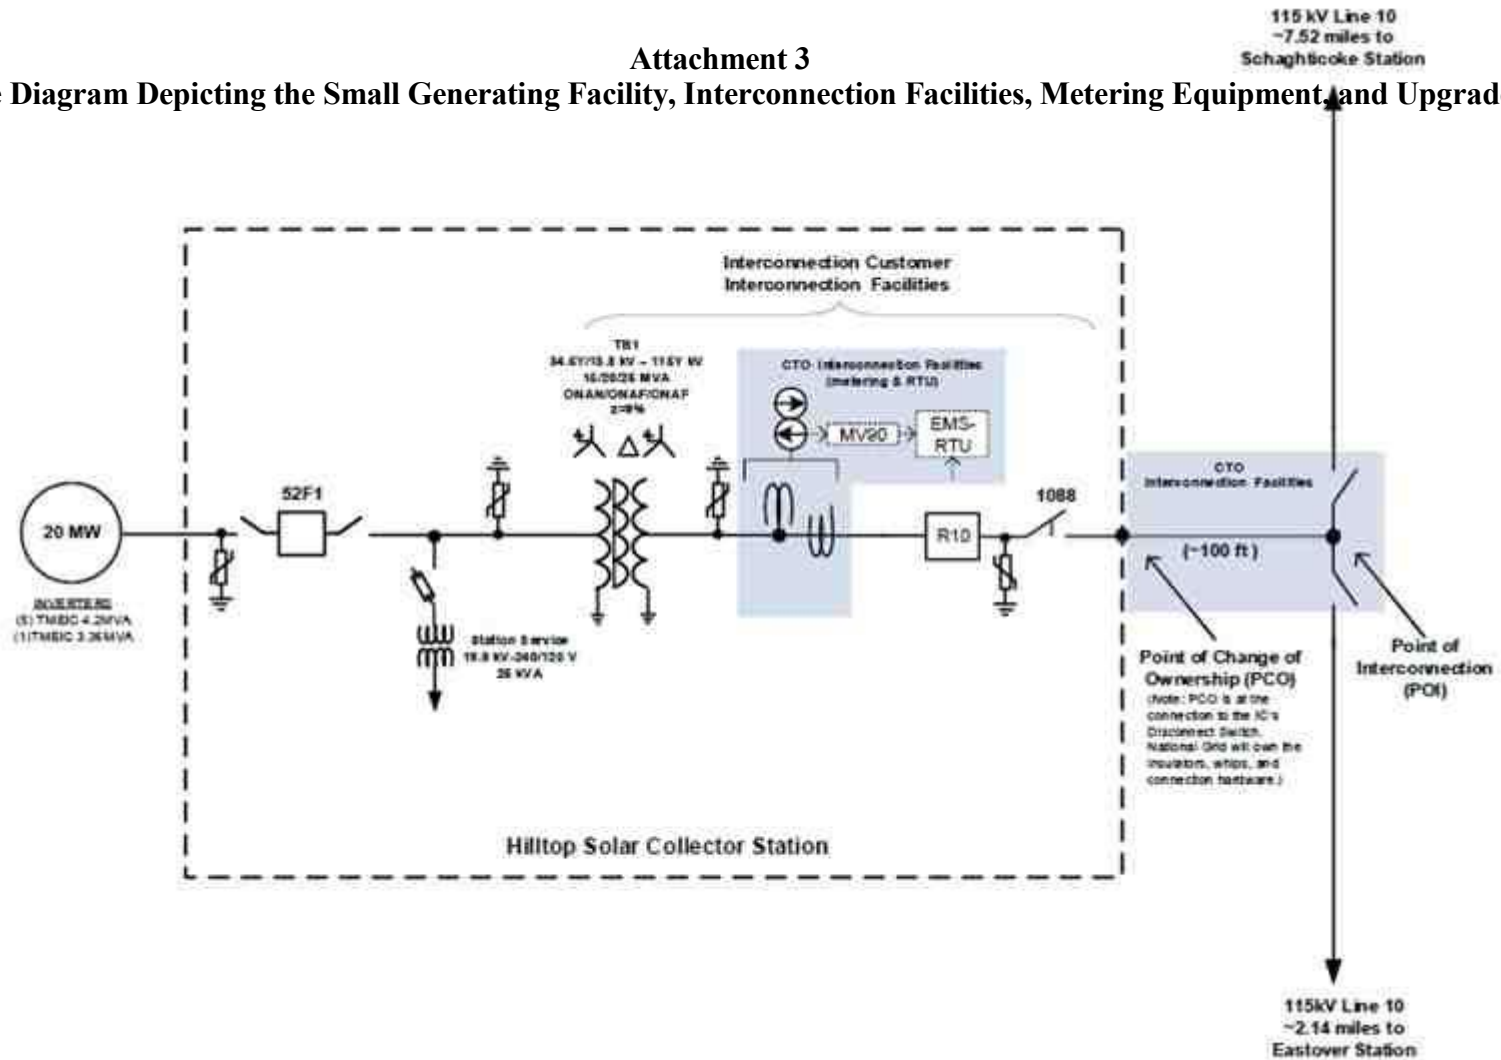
115 kV Line 10
~7.52 miles to
Schaghticoke Station

Attachment 3
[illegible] Diagram Depicting the Small Generating Facility, Interconnection Facilities, Metering Equipment, and Upgrad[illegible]

Interconnection Customer
Interconnection Facilities

TB1
34.5Y/19.9 kV – 115Y kV
15/20/25 MVA
ONAN/ONAF/ONAF
Z=9%

CTO Interconnection Facilities
(metering & RTU)

MV90

EMS-RTU

CTO
Interconnection Facilities

20 MW

INVERTERS
(5) TMEIC 4.2MVA
(1) TMEIC 3.36MVA

52F1

1088

R10

(~100 ft)

Station Service
19.9 kV-240/120 V
25 kVA

Point of Change of
Ownership (PCO)
(Note: PCO is at the connection to the IC's Disconnect Switch. National Grid will own the insulators, whips, and connection hardware.)

Point of
Interconnection
(POI)

Hilltop Solar Collector Station

115kV Line 10
~2.14 miles to
Eastover Station